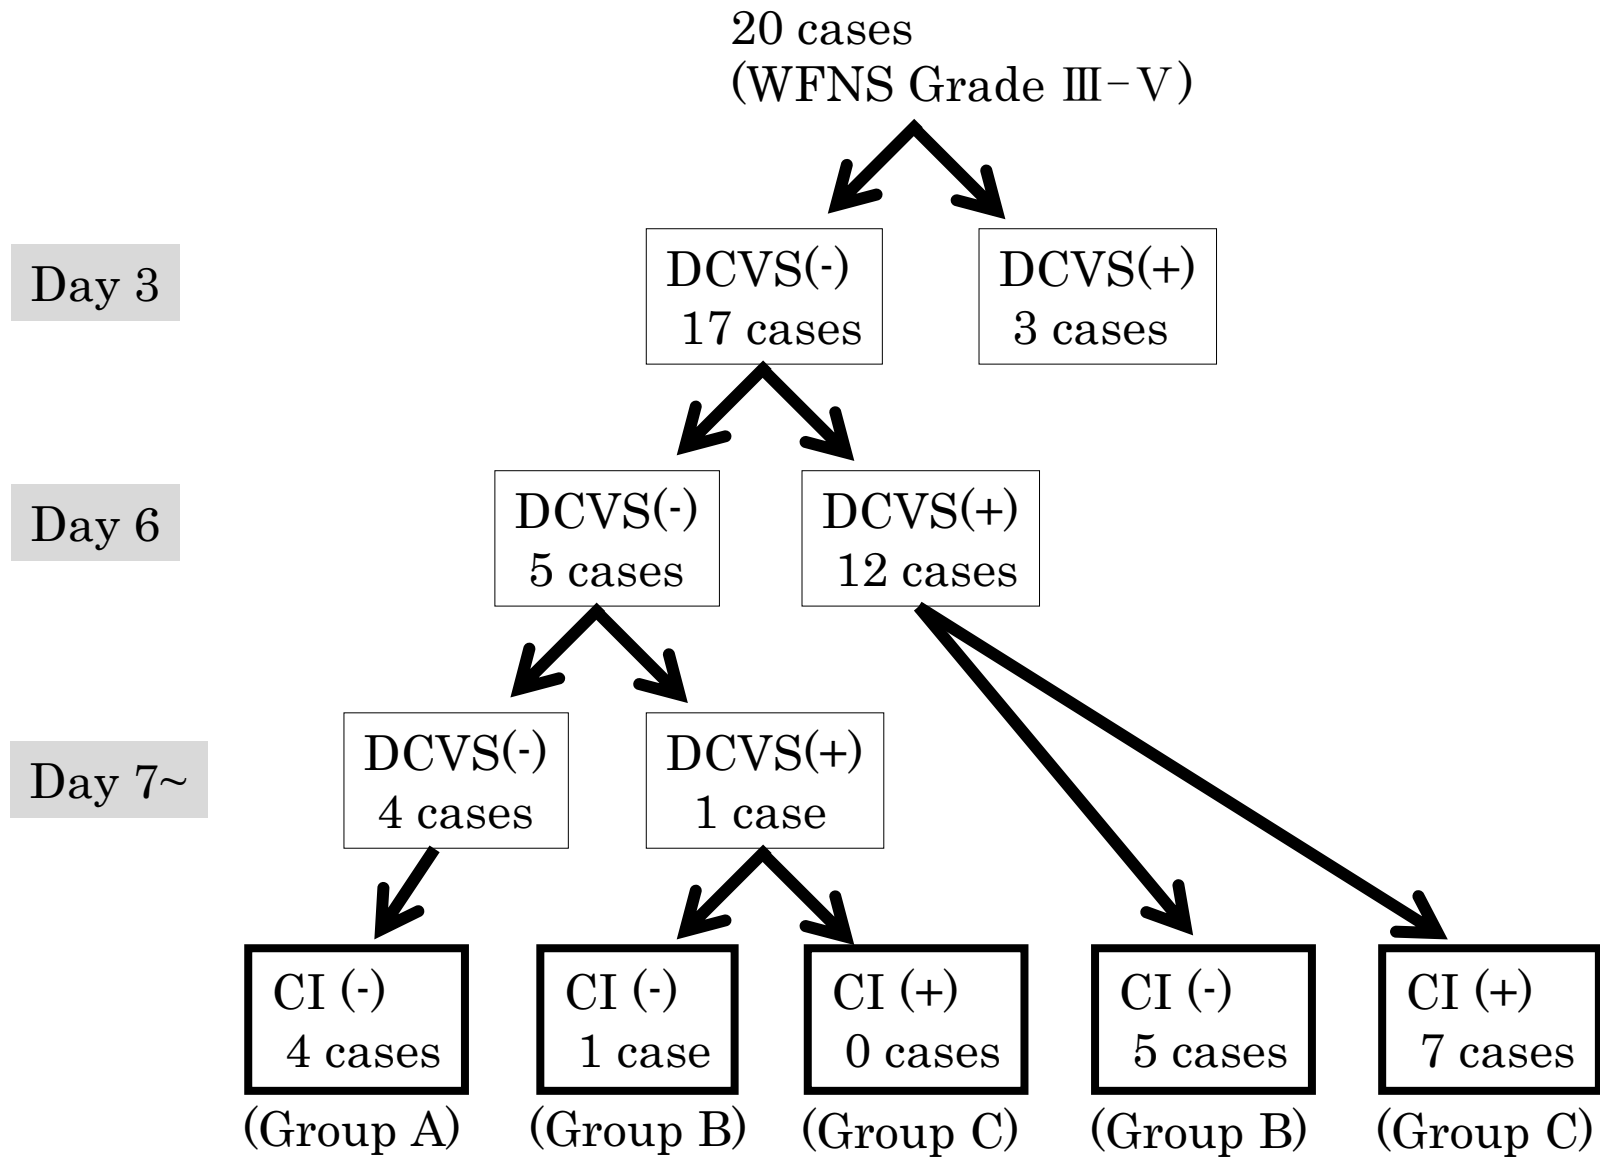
20 cases
(WFNS Grade Ⅲ–Ⅴ)

Day 3

DCVS(-)
17 cases

DCVS(+)
3 cases

Day 6

DCVS(-)
5 cases

DCVS(+)
12 cases

Day 7~

DCVS(-)
4 cases

DCVS(+)
1 case

CI (-)
4 cases
(Group A)

CI (-)
1 case
(Group B)

CI (+)
0 cases
(Group C)

CI (-)
5 cases
(Group B)

CI (+)
7 cases
(Group C)